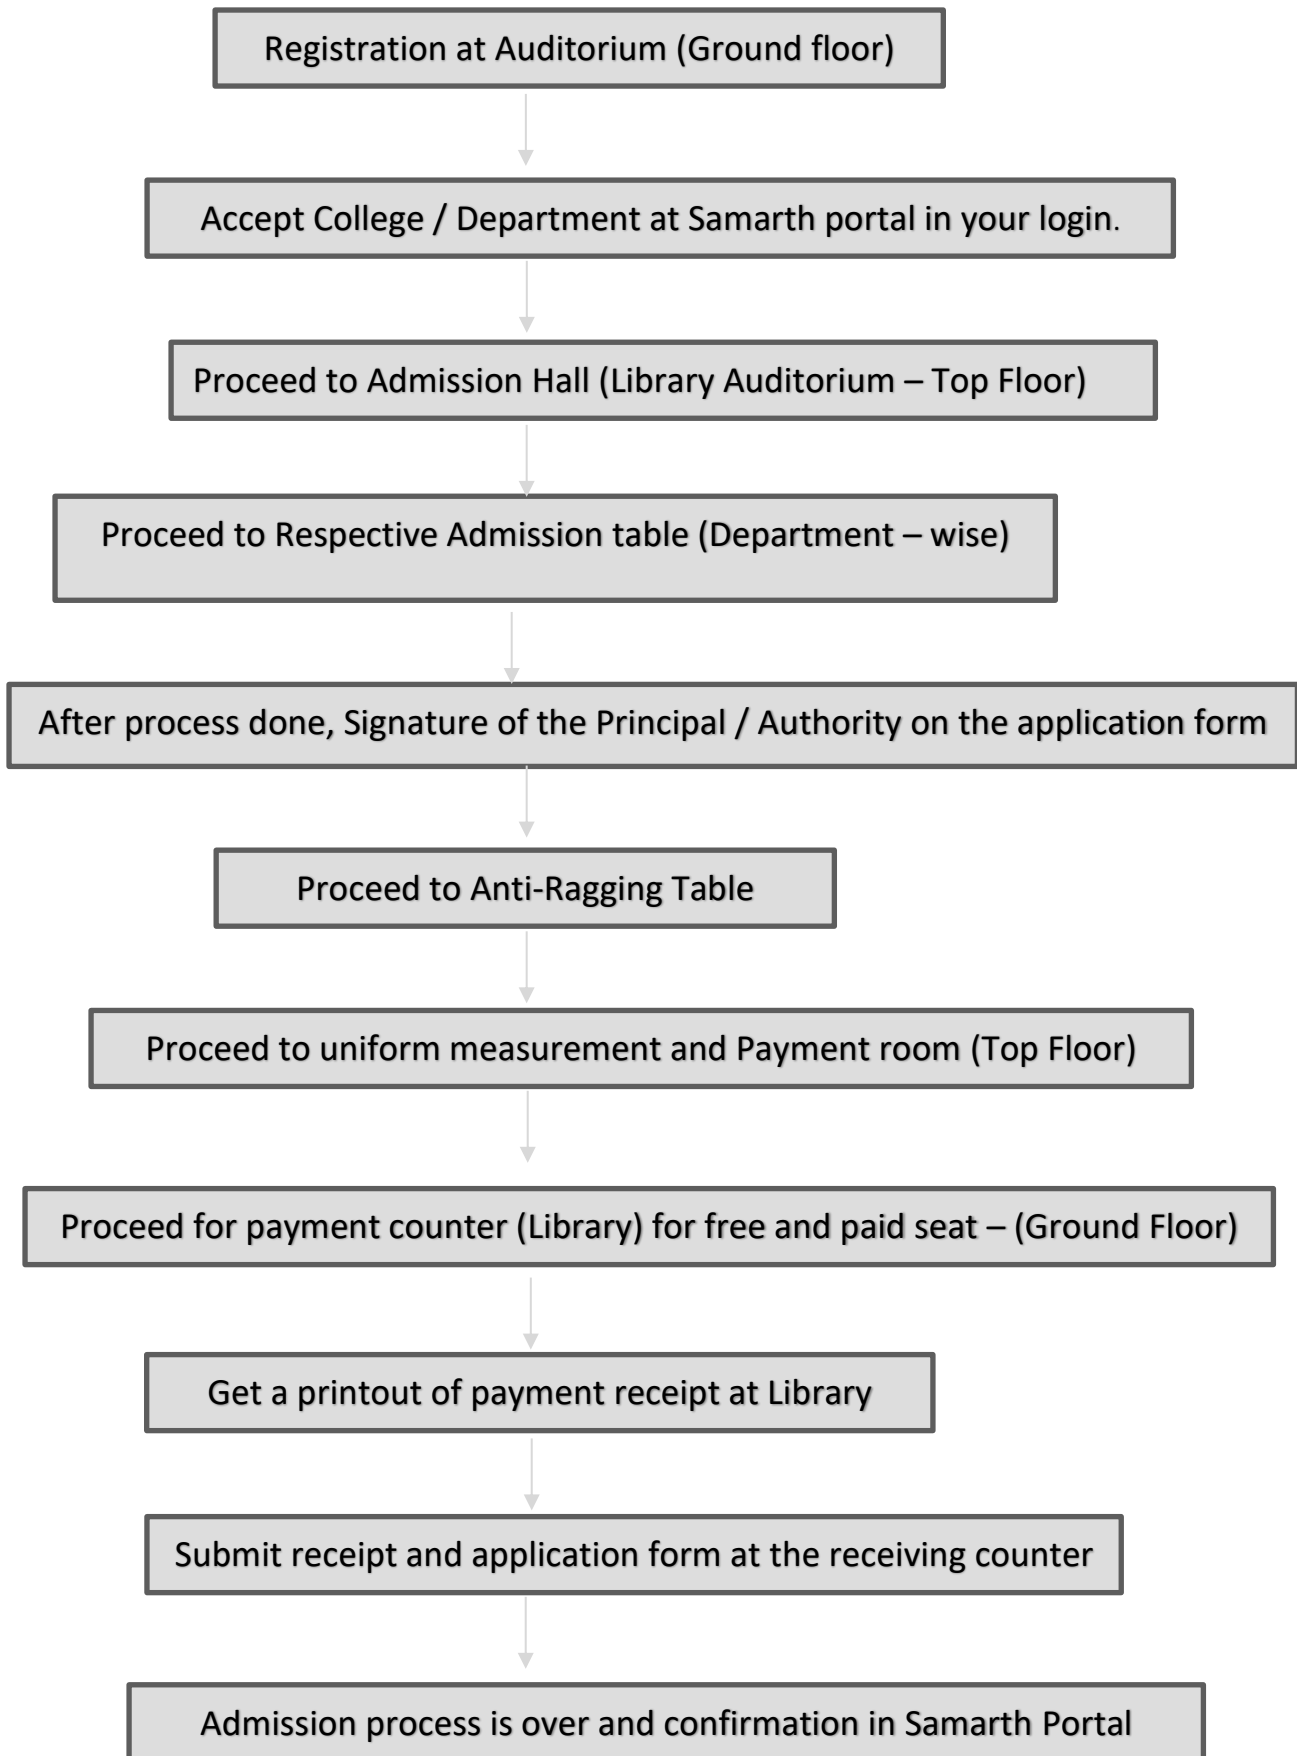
Registration at Auditorium (Ground floor)

Accept College / Department at Samarth portal in your login.

Proceed to Admission Hall (Library Auditorium – Top Floor)

Proceed to Respective Admission table (Department – wise)

After process done, Signature of the Principal / Authority on the application form

Proceed to Anti-Ragging Table

Proceed to uniform measurement and Payment room (Top Floor)

Proceed for payment counter (Library) for free and paid seat – (Ground Floor)

Get a printout of payment receipt at Library

Submit receipt and application form at the receiving counter

Admission process is over and confirmation in Samarth Portal